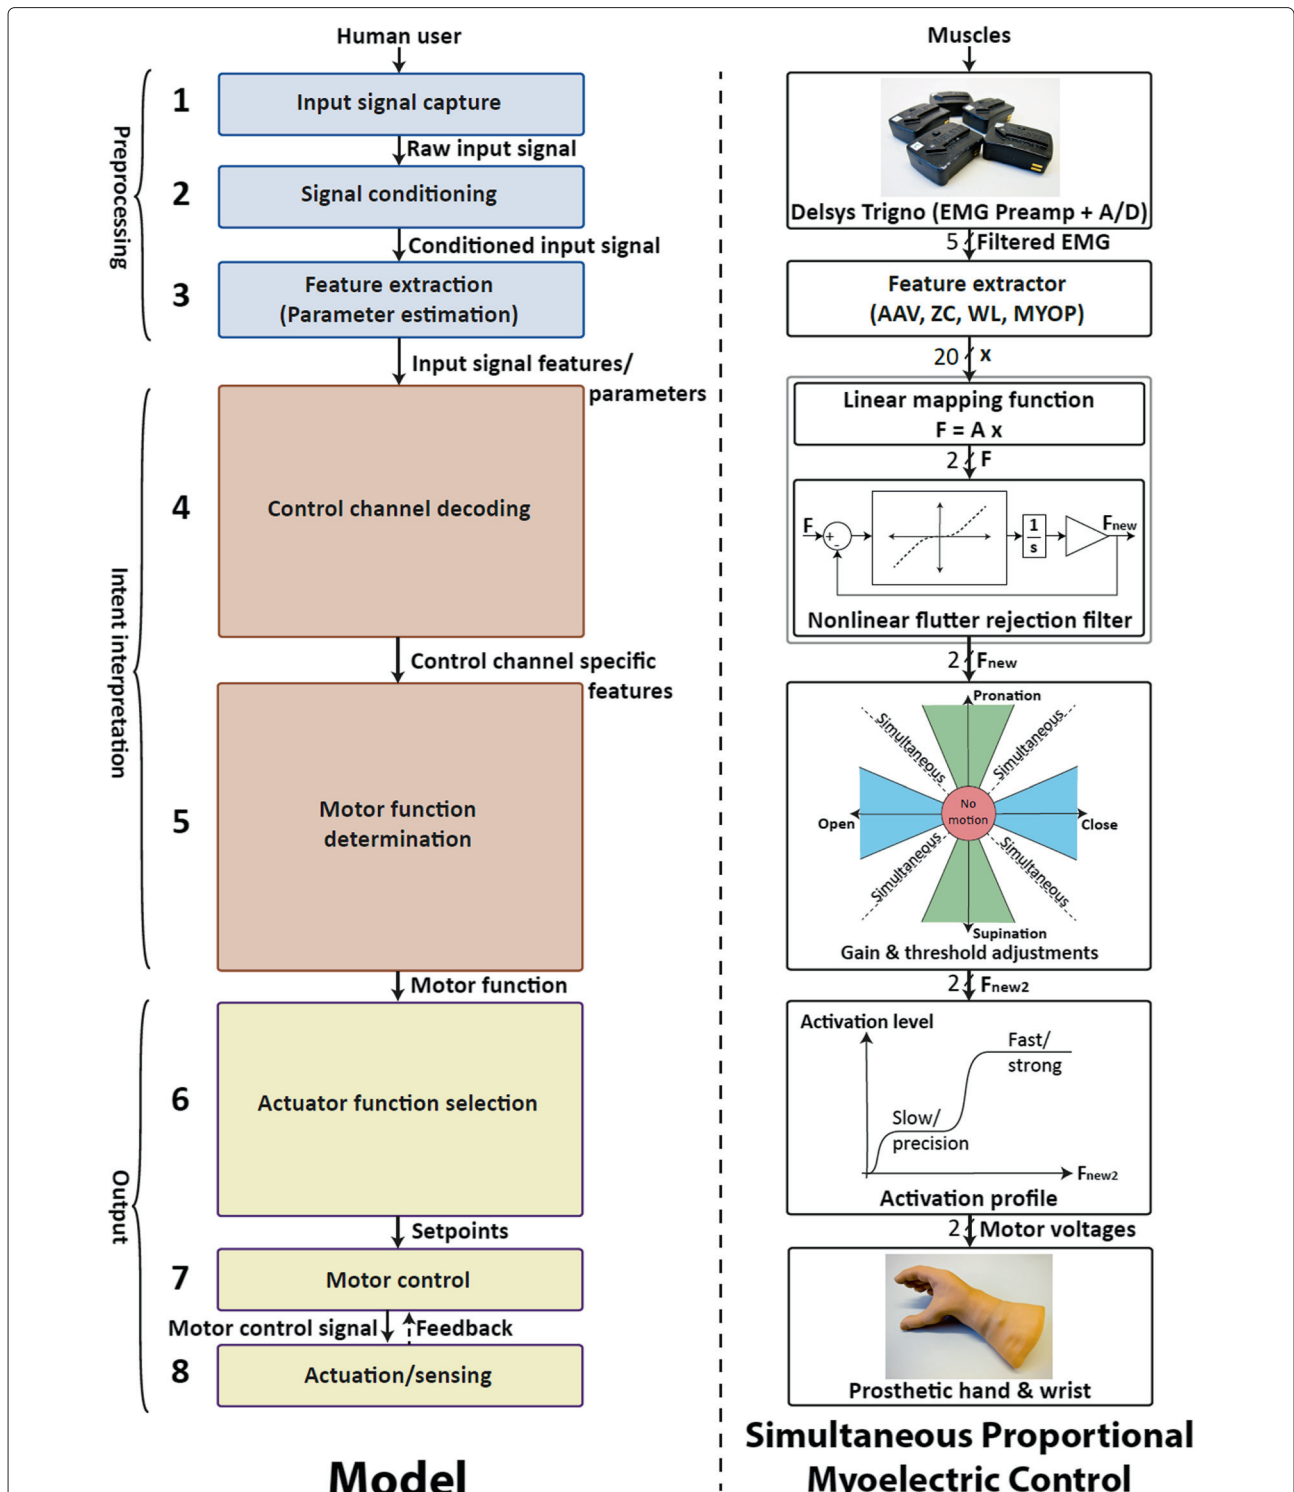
Human user

Preprocessing

1 Input signal capture

Raw input signal

2 Signal conditioning

Conditioned input signal

3 Feature extraction (Parameter estimation)

Input signal features/ parameters

Intent interpretation

4 Control channel decoding

Control channel specific features

5 Motor function determination

Motor function

Output

6 Actuator function selection

Setpoints

7 Motor control

Motor control signal Feedback

8 Actuation/sensing

Model

Muscles

Delsys Trigno (EMG Preamp + A/D)

5 Filtered EMG

Feature extractor (AAV, ZC, WL, MYOP)

20 x

Linear mapping function
F = A x

2 F

F + - $\frac{1}{s}$ Fnew

Nonlinear flutter rejection filter

2 Fnew

Pronation
Simultaneous
Simultaneous
Open
No motion
Close
Simultaneous
Simultaneous
Supination
Gain & threshold adjustments

2 Fnew2

Activation level
Fast/ strong
Slow/ precision
Fnew2
Activation profile

2 Motor voltages

Prosthetic hand & wrist

Simultaneous Proportional Myoelectric Control